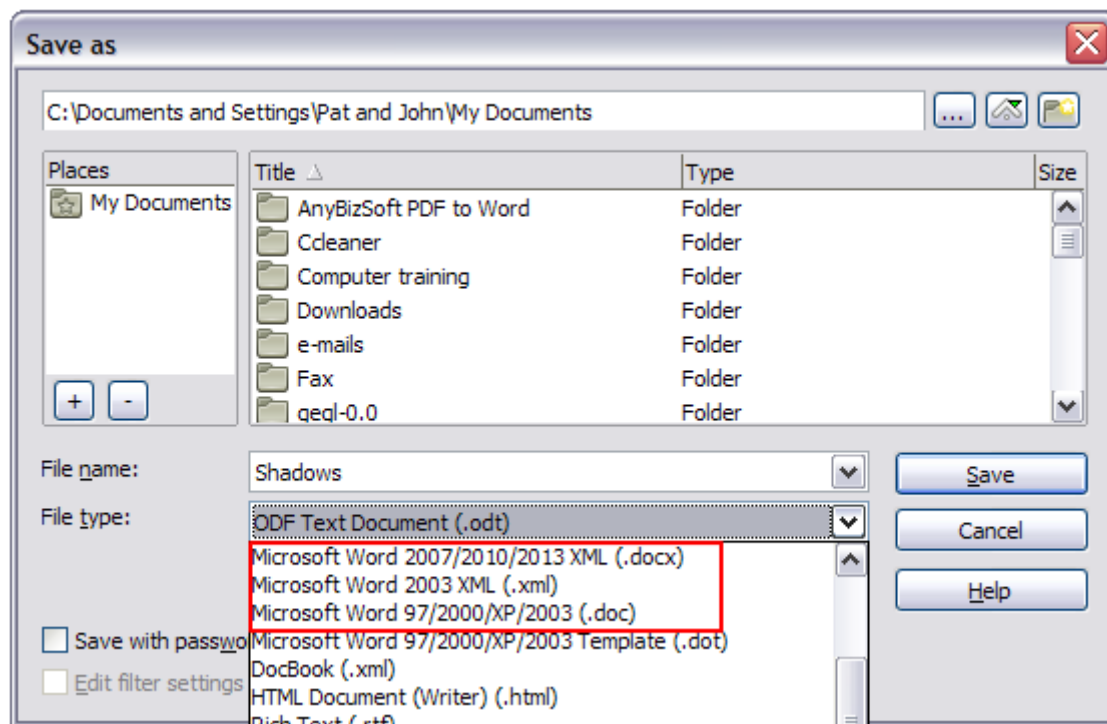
Save as

C:\Documents and Settings\Pat and John\My Documents

...

Places

My Documents

+ -

| Title | Type | Size |
|---|---|---|
| AnyBizSoft PDF to Word | Folder | |
| Ccleaner | Folder | |
| Computer training | Folder | |
| Downloads | Folder | |
| e-mails | Folder | |
| Fax | Folder | |
| gegl-0.0 | Folder | |

File name: Shadows

File type: ODF Text Document (.odt)

Microsoft Word 2007/2010/2013 XML (.docx)
Microsoft Word 2003 XML (.xml)
Microsoft Word 97/2000/XP/2003 (.doc)
Microsoft Word 97/2000/XP/2003 Template (.dot)
DocBook (.xml)
HTML Document (Writer) (.html)
Rich Text (.rtf)

Save with passwo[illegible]

Edit filter settings

Save

Cancel

Help